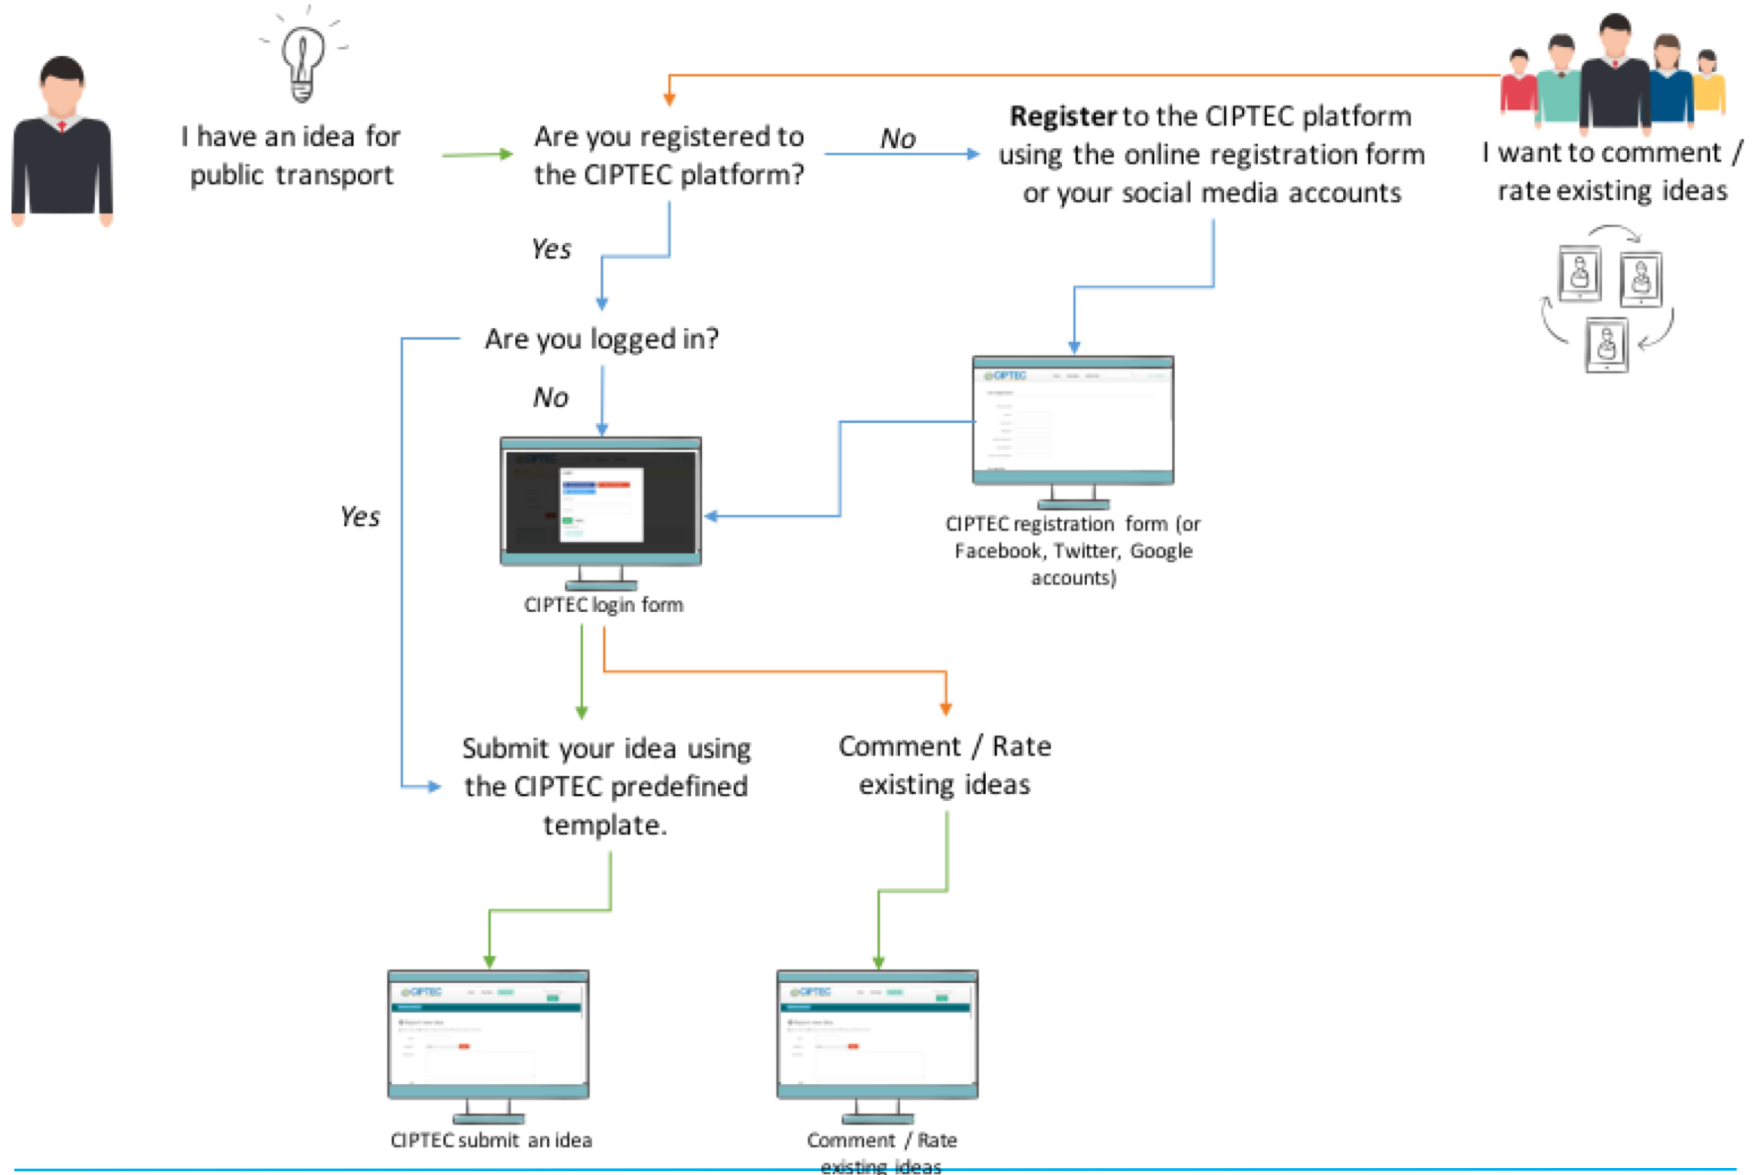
I have an idea for public transport

Are you registered to the CIPTEC platform?

No

**Register** to the CIPTEC platform using the online registration form or your social media accounts

I want to comment / rate existing ideas

Yes

Are you logged in?

No

Yes

CIPTEC

CIPTEC registration form (or Facebook, Twitter, Google accounts)

CIPTEC login form

Submit your idea using the CIPTEC predefined template.

Comment / Rate existing ideas

CIPTEC

CIPTEC

CIPTEC submit an idea

Comment / Rate existing ideas